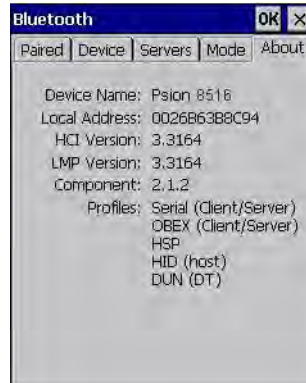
Bluetooth OK ×

Paired | Device | Servers | Mode | About

Device Name: Psion 8516
Local Address: 0026B63B8C94
HCI Version: 3.3164
LMP Version: 3.3164
Component: 2.1.2
Profiles: Serial (Client/Server)
OBEX (Client/Server)
HSP
HID (host)
DUN (DT)